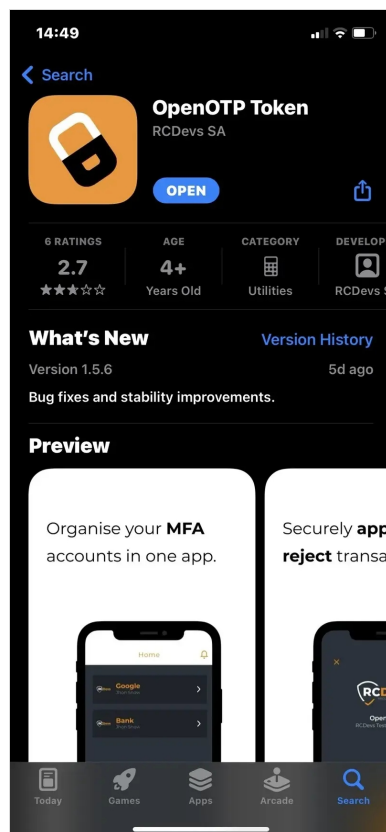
14:49

Search

OpenOTP Token
RCDevs SA

OPEN

6 RATINGS
2.7

AGE
4+
Years Old

CATEGORY
Utilities

DEVELOP
RCDevs S

What's New
Version History
Version 1.5.6
5d ago
Bug fixes and stability improvements.

Preview

Organise your MFA accounts in one app.

Home
Google
Bank

Securely app reject transa

RCD
Open
RCDevs S

Today
Games
Apps
Arcade
Search